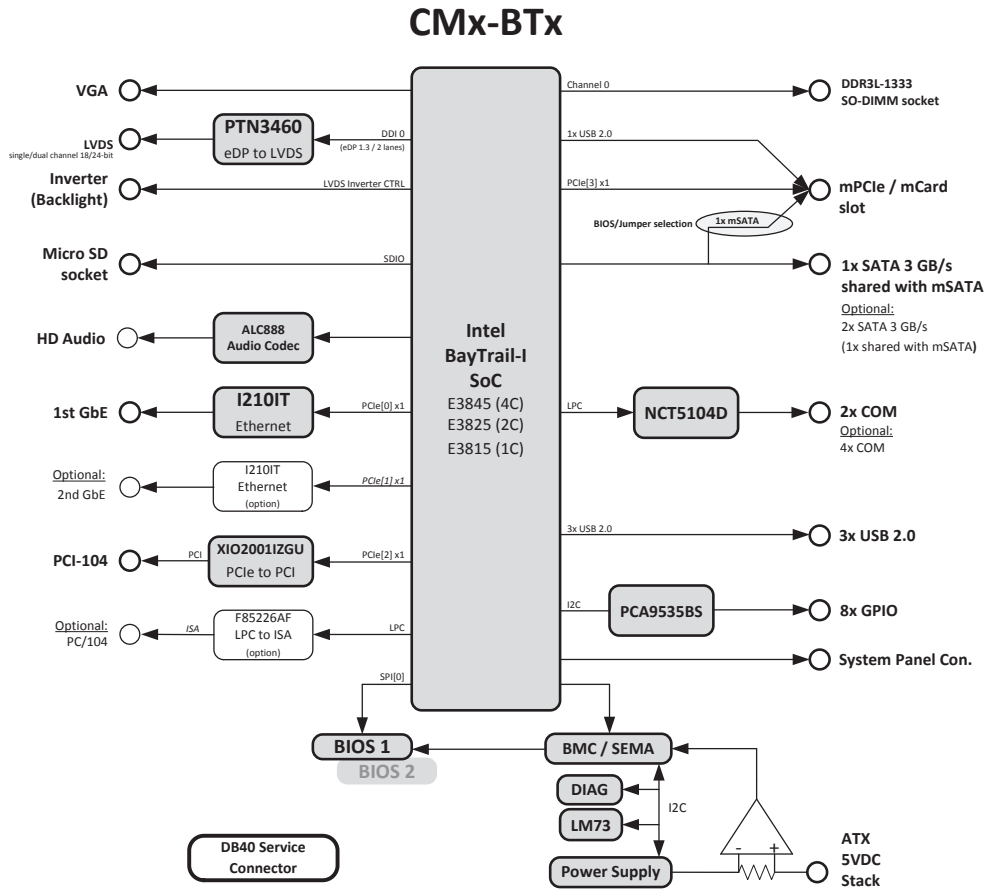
CMx-BTx

VGA

Channel 0

DDR3L-1333 SO-DIMM socket

LVDS
single/dual channel 18/24-bit

PTN3460
eDP to LVDS

DDI 0
(eDP 1.3 / 2 lanes)

1x USB 2.0

Inverter (Backlight)

LVDS Inverter CTRL

PCIe[3] x1

mPCIe / mCard slot

BIOS/Jumper selection

1x mSATA

Micro SD socket

SDIO

1x SATA 3 GB/s shared with mSATA
Optional:
2x SATA 3 GB/s
(1x shared with mSATA)

HD Audio

ALC888
Audio Codec

Intel
BayTrail-I
SoC
E3845 (4C)
E3825 (2C)
E3815 (1C)

1st GbE

I210IT
Ethernet

PCIe[0] x1

LPC

NCT5104D

2x COM
Optional:
4x COM

Optional:
2nd GbE

I210IT
Ethernet
(option)

PCIe[1] x1

3x USB 2.0

3x USB 2.0

PCI-104

PCI

XIO2001IZGU
PCIe to PCI

PCIe[2] x1

I2C

PCA9535BS

8x GPIO

Optional:
PC/104

ISA

F85226AF
LPC to ISA
(option)

LPC

System Panel Con.

SPI[0]

BIOS 1

BIOS 2

BMC / SEMA

DIAG

I2C

LM73

DB40 Service Connector

Power Supply

-
+

ATX
5VDC
Stack